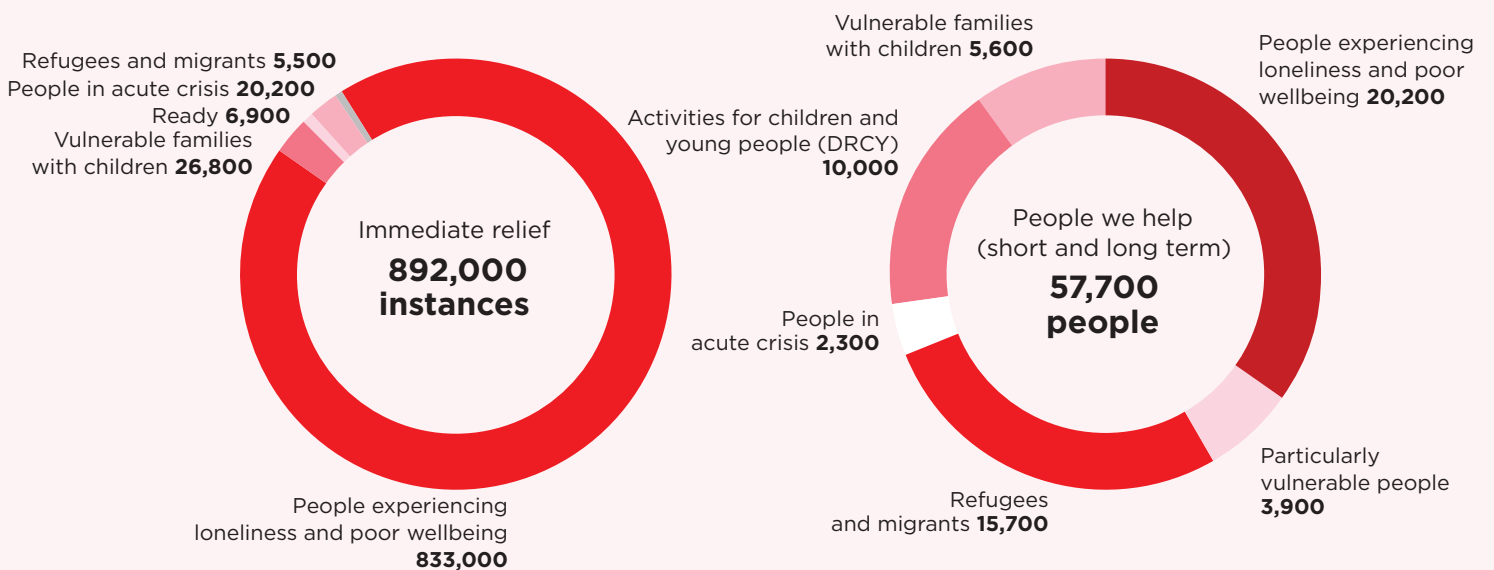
Refugees and migrants **5,500**
People in acute crisis **20,200**
Ready **6,900**
Vulnerable families with children **26,800**

Immediate relief
**892,000 instances**

People experiencing loneliness and poor wellbeing **833,000**

Vulnerable families with children **5,600**

Activities for children and young people (DRCY) **10,000**

People in acute crisis **2,300**

People experiencing loneliness and poor wellbeing **20,200**

People we help (short and long term)
**57,700 people**

Particularly vulnerable people **3,900**

Refugees and migrants **15,700**